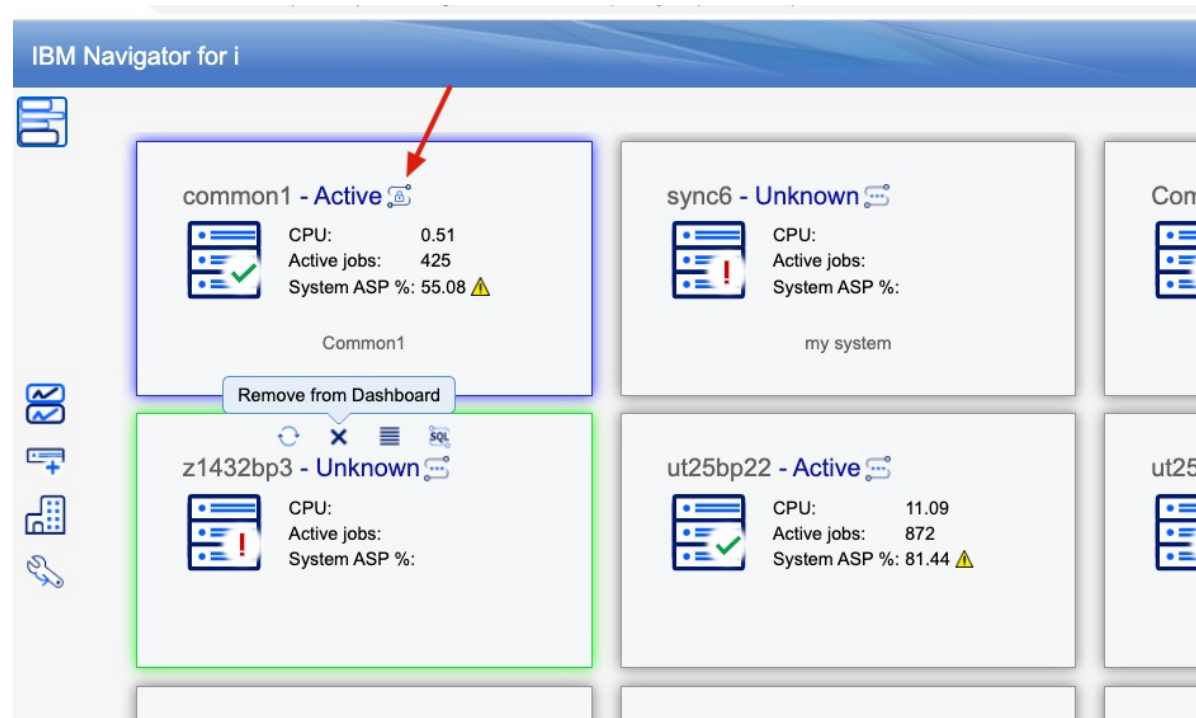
IBM Navigator for i

common1 - Active
CPU: 0.51
Active jobs: 425
System ASP %: 55.08
Common1

sync6 - Unknown
CPU:
Active jobs:
System ASP %:
my system

Com

Remove from Dashboard
SQL

z1432bp3 - Unknown
CPU:
Active jobs:
System ASP %:

ut25bp22 - Active
CPU: 11.09
Active jobs: 872
System ASP %: 81.44

ut25